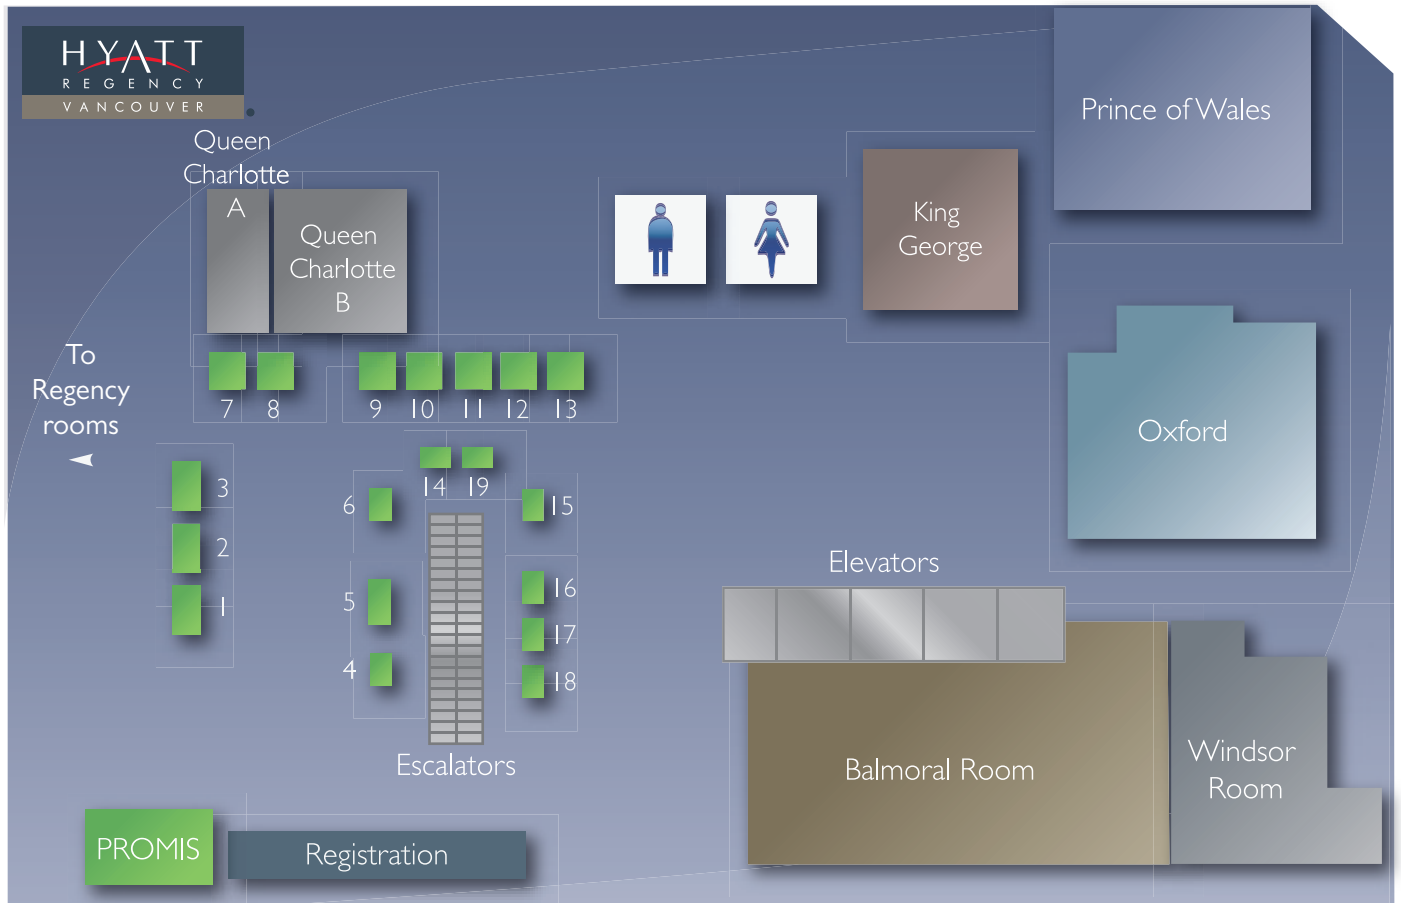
HYATT
REGENCY
VANCOUVER

Queen Charlotte A

Queen Charlotte B

King George

Prince of Wales

To Regency rooms

7 8 9 10 11 12 13

3
2
1

6
5
4

14 19

15
16
17
18

Oxford

Elevators

Escalators

Balmoral Room

Windsor Room

PROMIS

Registration